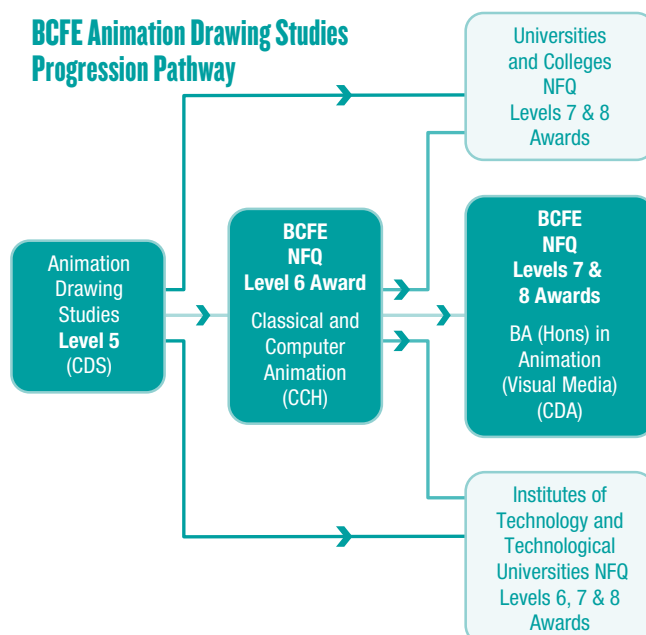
BCFE Animation Drawing Studies Progression Pathway

Animation Drawing Studies
Level 5
(CDS)

BCFE
NFQ
Level 6 Award
Classical and Computer Animation
(CCH)

Universities and Colleges NFQ Levels 7 & 8 Awards

BCFE
NFQ
Levels 7 & 8 Awards
BA (Hons) in Animation (Visual Media)
(CDA)

Institutes of Technology and Technological Universities NFQ Levels 6, 7 & 8 Awards